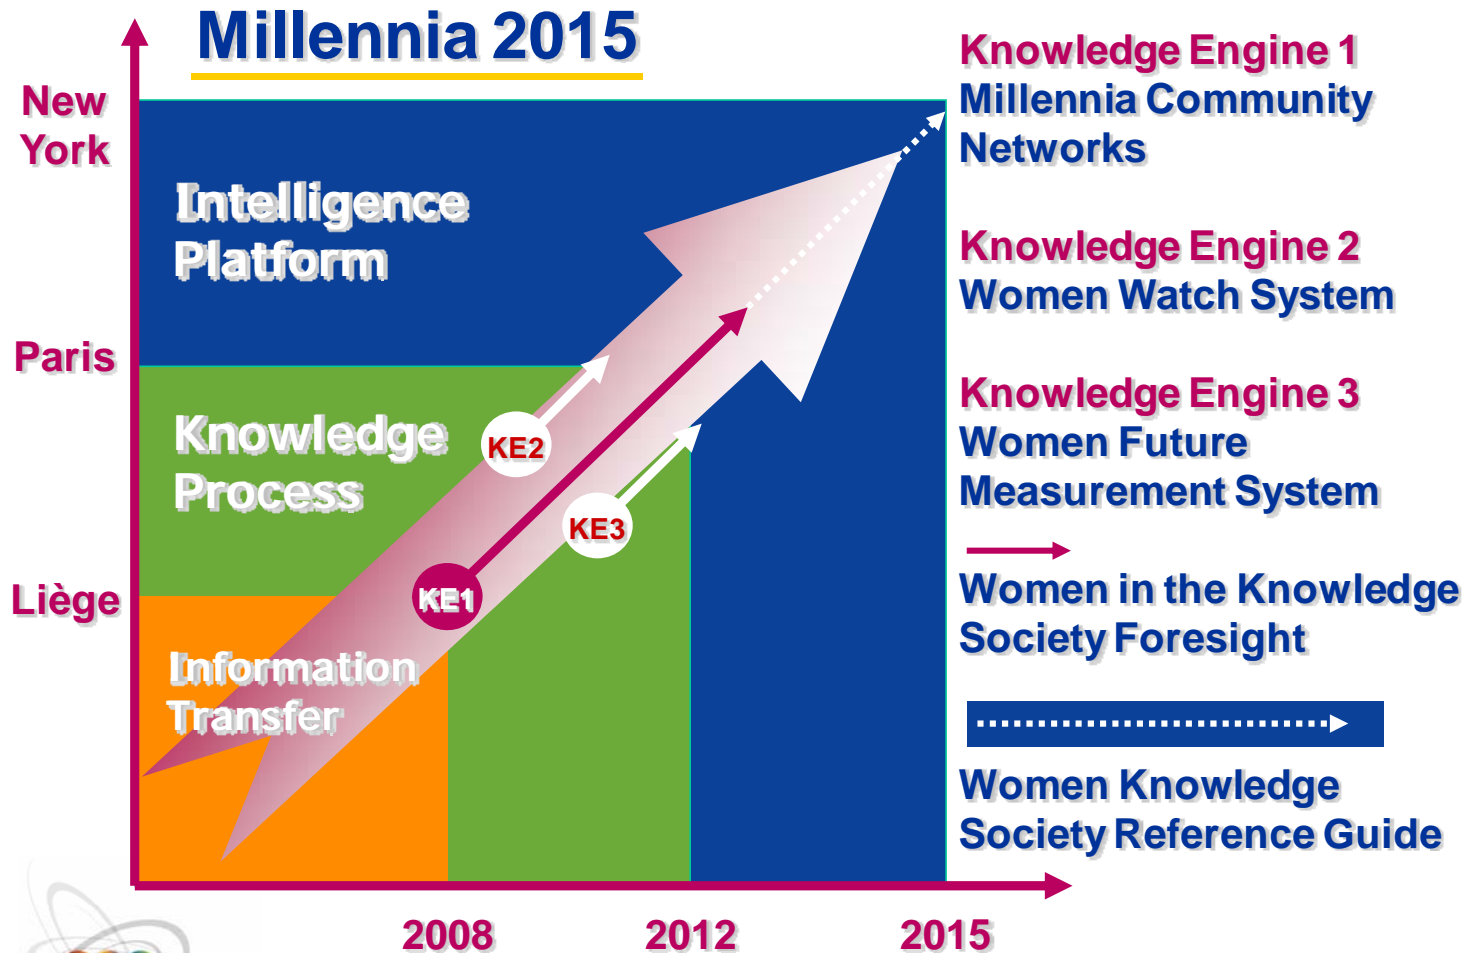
Millennia 2015

New York

Paris

Liège

Intelligence Platform

Knowledge Process

Information Transfer

KE2

KE3

KE1

2008

2012

2015

Knowledge Engine 1
Millennia Community Networks

Knowledge Engine 2
Women Watch System

Knowledge Engine 3
Women Future Measurement System

Women in the Knowledge Society Foresight

Women Knowledge Society Reference Guide